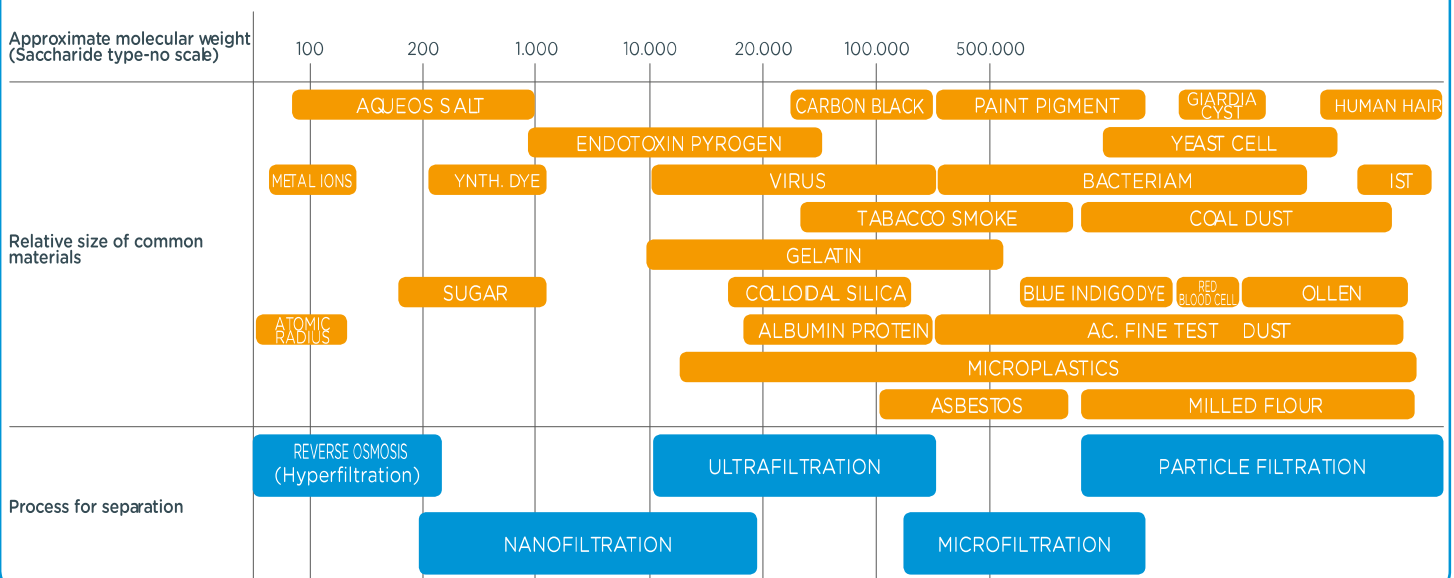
Approximate molecular weight (Saccharide type-no scale)

100 200 1.000 10.000 20.000 100.000 500.000

Relative size of common materials

AQUEOS SALT
CARBON BLACK
PAINT PIGMENT
GIARDIA CYST
HUMAN HAIR
ENDOTOXIN PYROGEN
YEAST CELL
METAL IONS
YNTH. DYE
VIRUS
BACTERIAM
IST
TABACCO SMOKE
COAL DUST
GELATIN
SUGAR
COLLOIDAL SILICA
BLUE INDIGO DYE
RED BLOOD CELL
OLLEN
ATOMIC RADIUS
ALBUMIN PROTEIN
AC. FINE TEST DUST
MICROPLASTICS
ASBESTOS
MILLED FLOUR

Process for separation

REVERSE OSMOSIS (Hyperfiltration)
ULTRAFILTRATION
PARTICLE FILTRATION
NANOFILTRATION
MICROFILTRATION